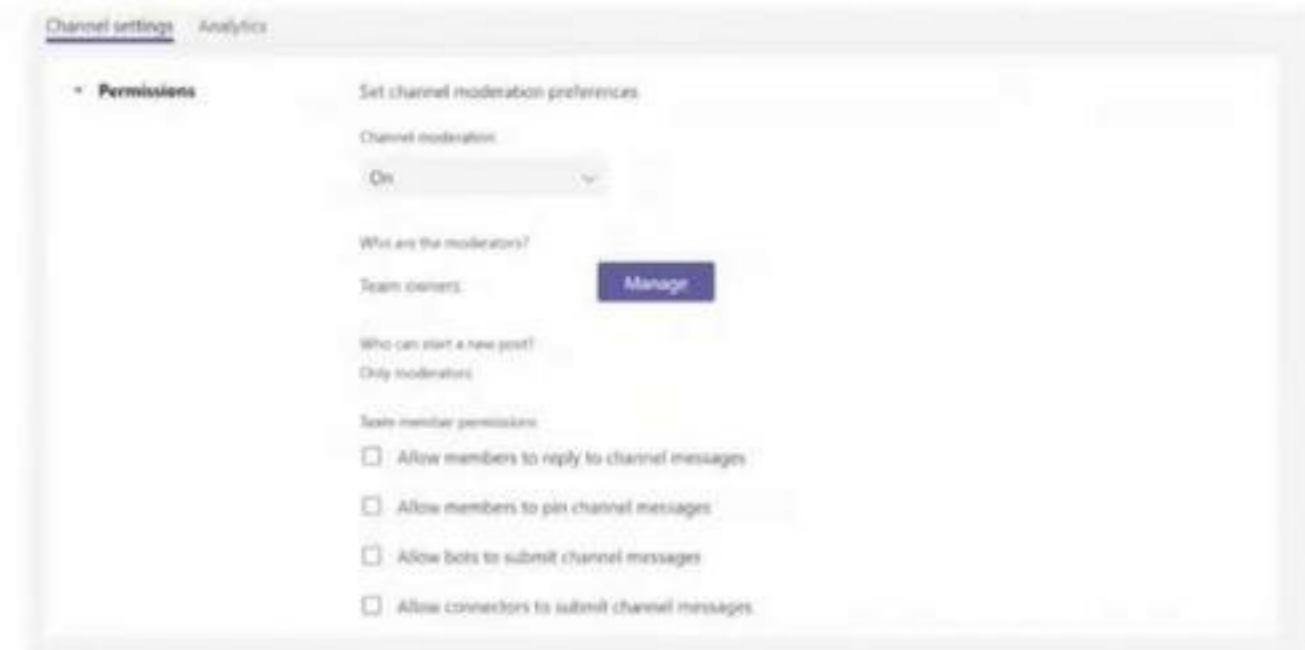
Channel settings Analytics

Permissions

Set channel moderation preferences

Channel moderation

On

Who are the moderators?

Team owners

Manage

Who can start a new post?

Only moderators

Team member permissions

Allow members to reply to channel messages

Allow members to pin channel messages

Allow bots to submit channel messages

Allow connectors to submit channel messages